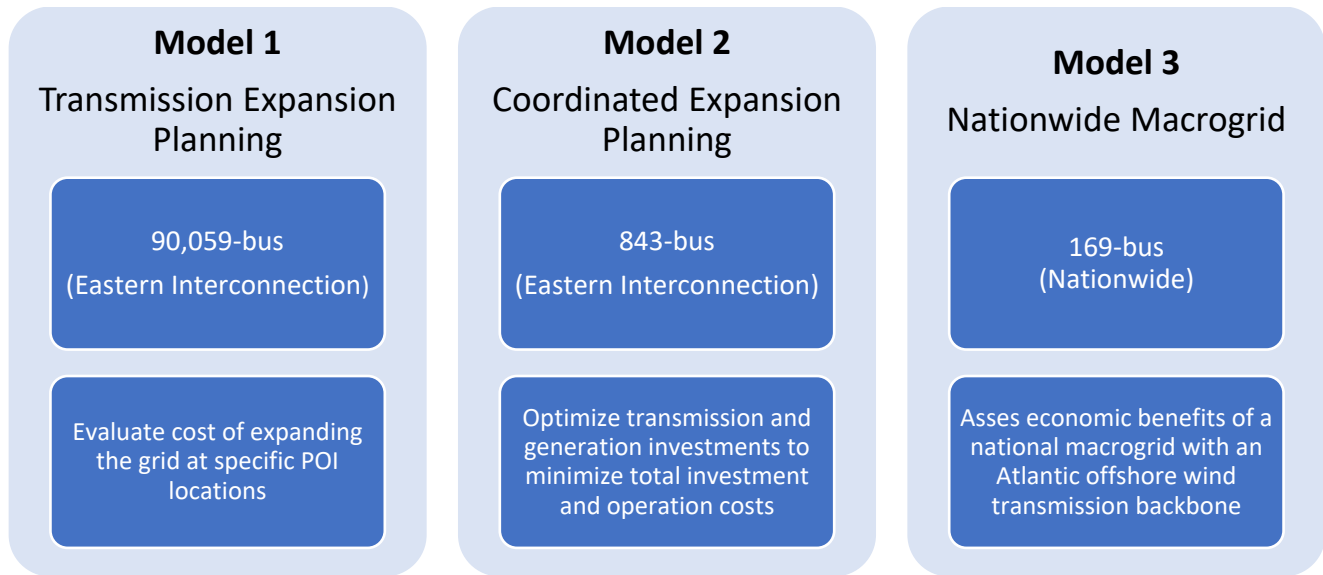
**Model 1**

Transmission Expansion Planning

90,059-bus
(Eastern Interconnection)

Evaluate cost of expanding the grid at specific POI locations

**Model 2**

Coordinated Expansion Planning

843-bus
(Eastern Interconnection)

Optimize transmission and generation investments to minimize total investment and operation costs

**Model 3**

Nationwide Macrogrid

169-bus
(Nationwide)

Asses economic benefits of a national macrogrid with an Atlantic offshore wind transmission backbone